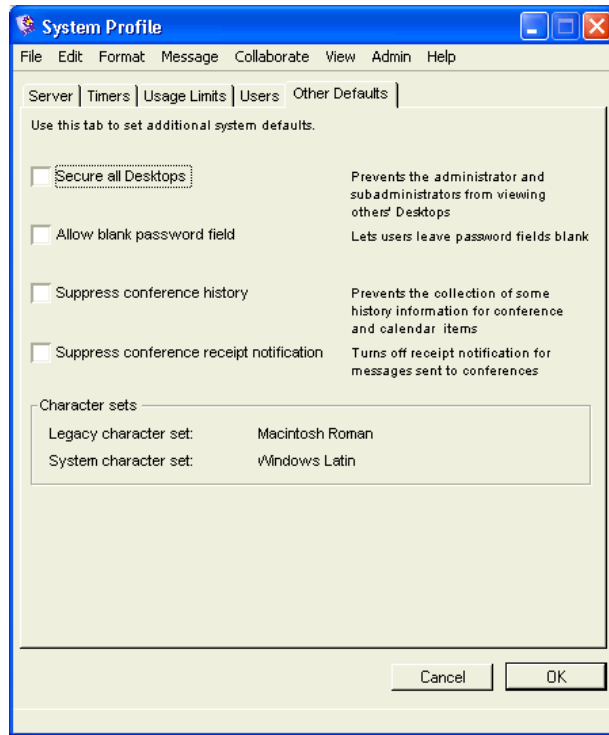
System Profile

File Edit Format Message Collaborate View Admin Help

Server | Timers | Usage Limits | Users | Other Defaults

Use this tab to set additional system defaults.

Secure all Desktops

Prevents the administrator and subadministrators from viewing others' Desktops

Allow blank password field

Lets users leave password fields blank

Suppress conference history

Prevents the collection of some history information for conference and calendar items

Suppress conference receipt notification

Turns off receipt notification for messages sent to conferences

Character sets

Legacy character set: Macintosh Roman

System character set: Windows Latin

Cancel

OK